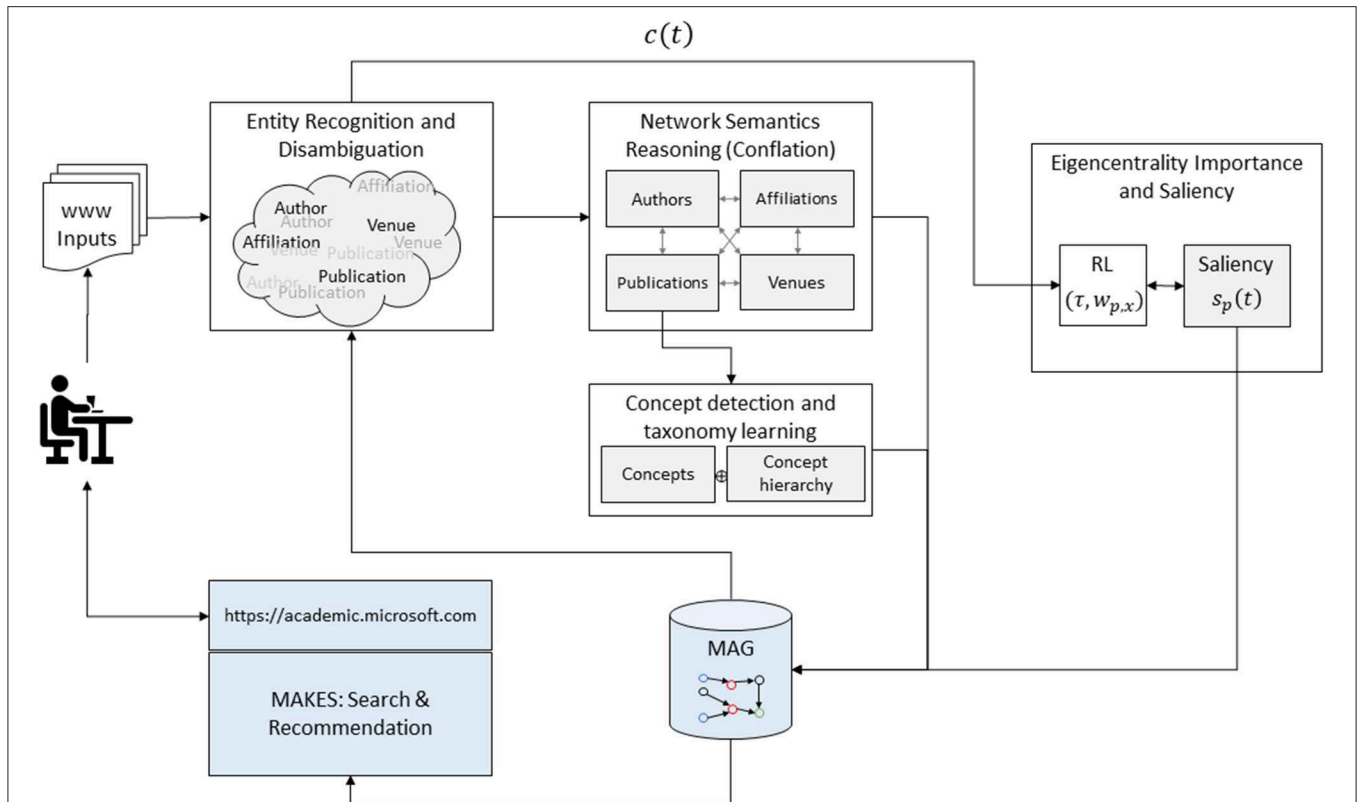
$c(t)$

WWW Inputs

Entity Recognition and Disambiguation

Affiliation
Author
Author
Venue
Affiliation
Venue
Publication
Venue
Publication
Author
Publication

Network Semantics Reasoning (Conflation)

Authors

Affiliations

Publications

Venues

Eigencentrality Importance and Saliency

RL
$(\tau, w_{p,x})$

Saliency
$s_p(t)$

Concept detection and taxonomy learning

Concepts

$\oplus$

Concept hierarchy

https://academic.microsoft.com

MAKES: Search & Recommendation

MAG